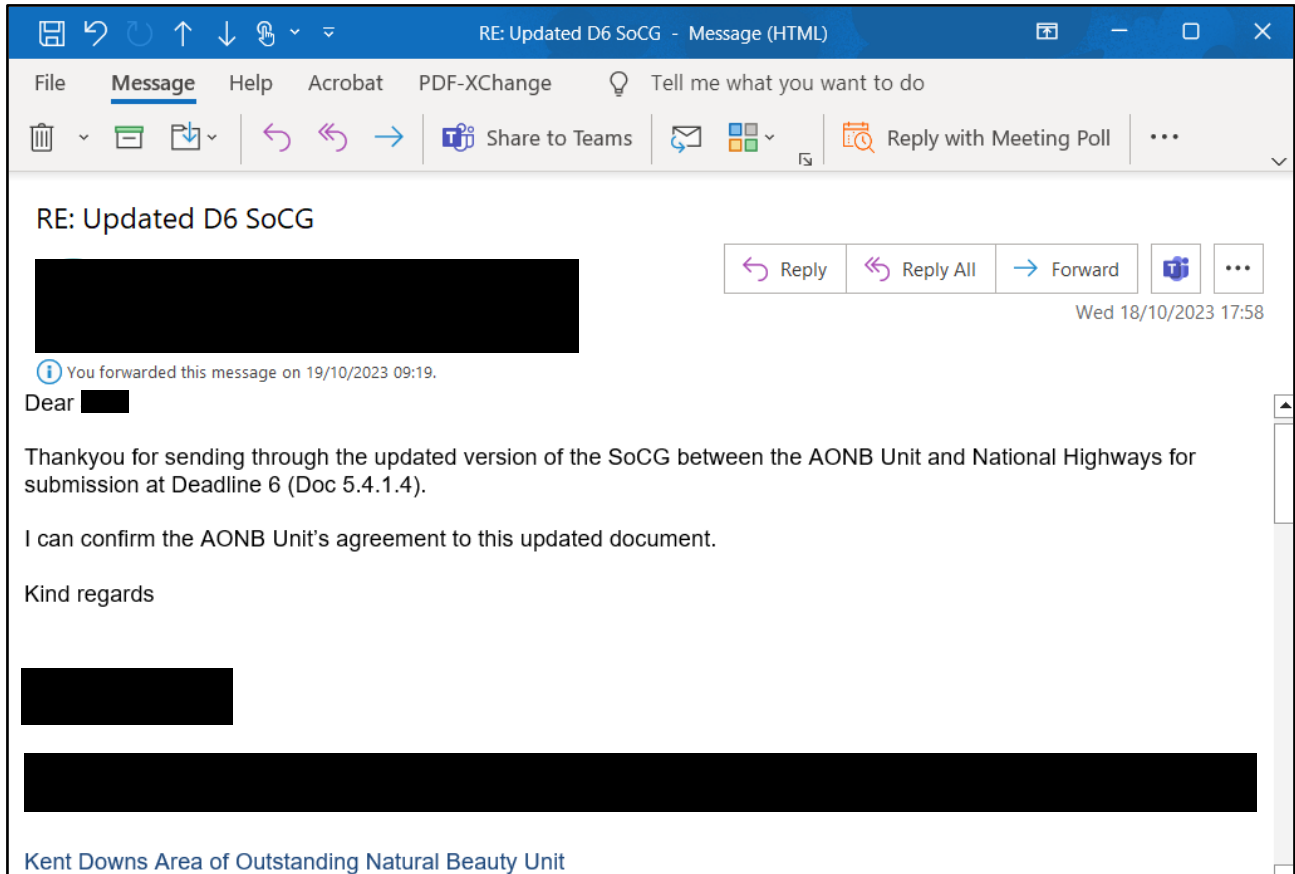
RE: Updated D6 SoCG - Message (HTML)

File Message Help Acrobat PDF-XChange Tell me what you want to do

Share to Teams Reply with Meeting Poll ···

RE: Updated D6 SoCG

Reply Reply All Forward ···

Wed 18/10/2023 17:58

You forwarded this message on 19/10/2023 09:19.

Dear

Thankyou for sending through the updated version of the SoCG between the AONB Unit and National Highways for submission at Deadline 6 (Doc 5.4.1.4).

I can confirm the AONB Unit’s agreement to this updated document.

Kind regards

Kent Downs Area of Outstanding Natural Beauty Unit